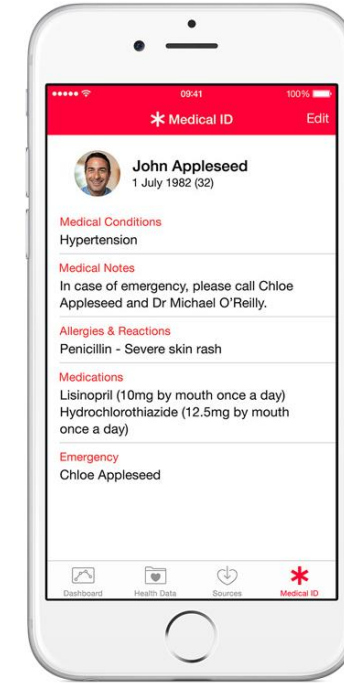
09:41
100%

Medical ID
Edit

John Appleseed
1 July 1982 (32)

Medical Conditions
Hypertension

Medical Notes
In case of emergency, please call Chloe Appleseed and Dr Michael O'Reilly.

Allergies & Reactions
Penicillin - Severe skin rash

Medications
Lisinopril (10mg by mouth once a day)
Hydrochlorothiazide (12.5mg by mouth once a day)

Emergency
Chloe Appleseed

Dashboard
Health Data
Sources
Medical ID